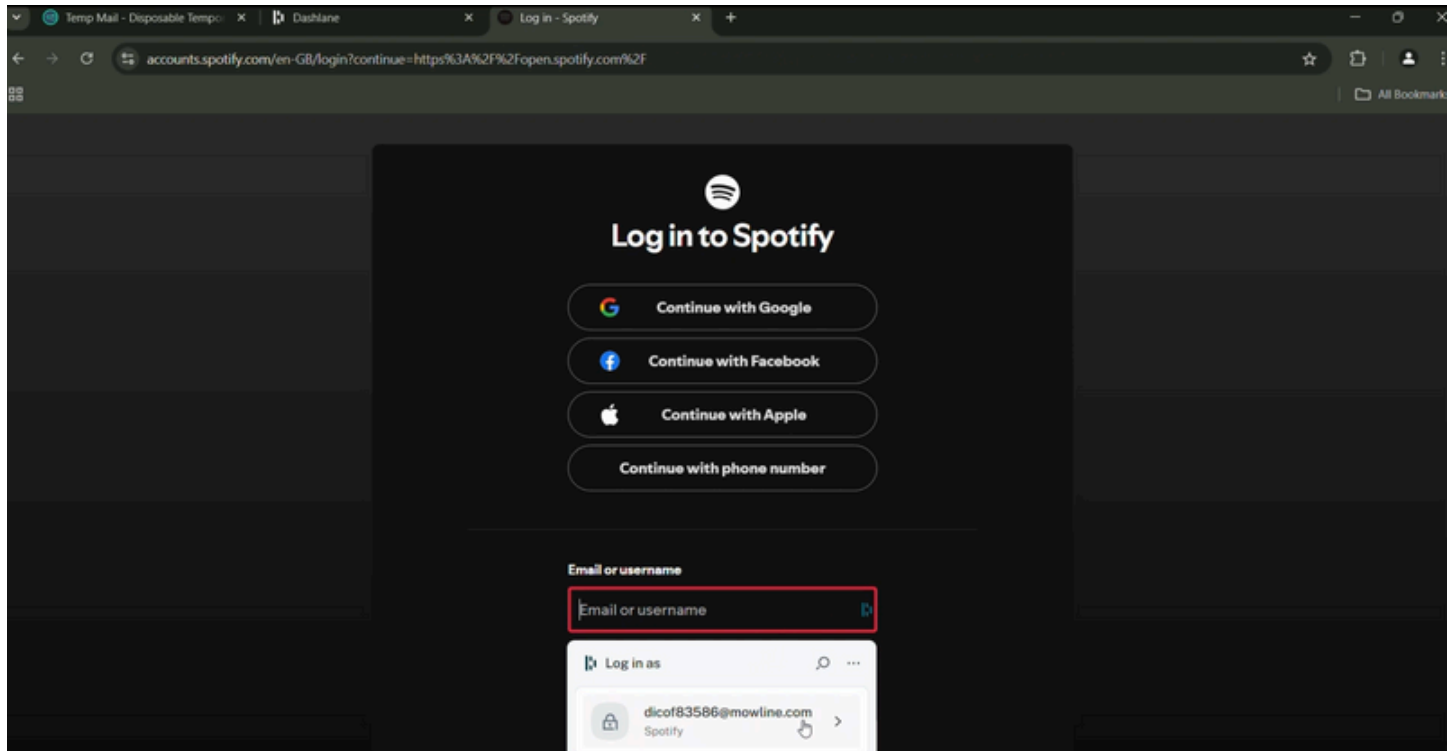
Temp Mail - Disposable Tempo ×
Dashlane ×
Log in - Spotify ×

accounts.spotify.com/en-GB/login?continue=https%3A%2F%2Fopen.spotify.com%2F

All Bookmarks

Log in to Spotify

Continue with Google

Continue with Facebook

Continue with Apple

Continue with phone number

Email or username

Email or username

Log in as

dicof83586@mowline.com
Spotify